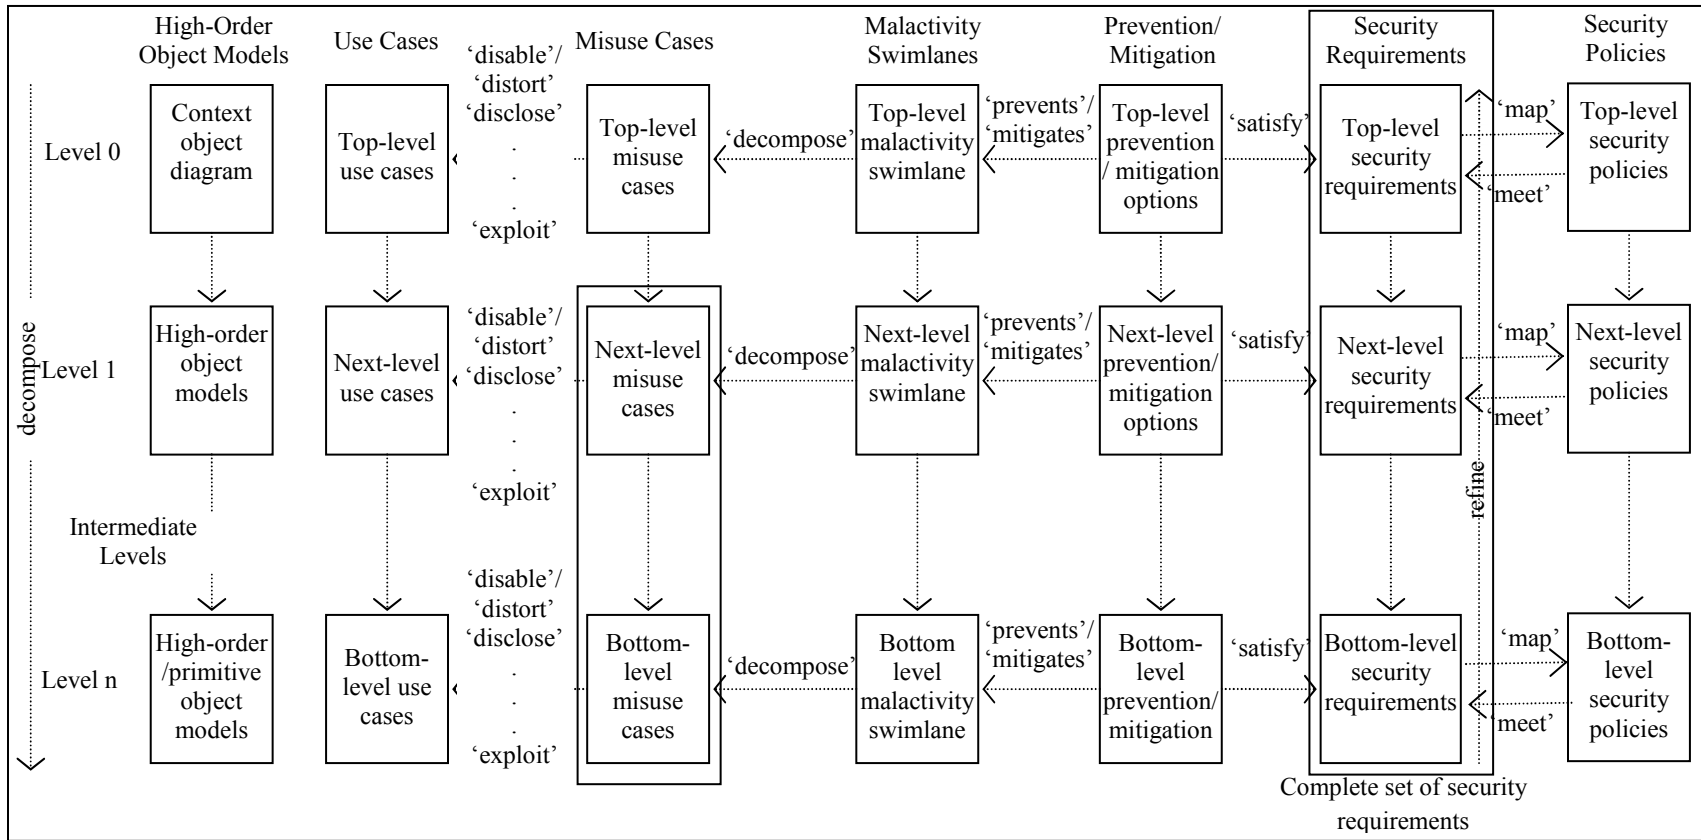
High-Order Object Models

Use Cases

Misuse Cases

Malactivity Swimlanes

Prevention/ Mitigation

Security Requirements

Security Policies

Level 0

Context object diagram

Top-level use cases

'disable'/ 'distort' 'disclose' . . 'exploit'

Top-level misuse cases

'decompose'

Top-level malactivity swimlane

'prevents'/ 'mitigates'

Top-level prevention / mitigation options

'satisfy'

Top-level security requirements

'map'

'meet'

Top-level security policies

decompose

Level 1

High-order object models

Next-level use cases

'disable'/ 'distort' 'disclose' . . . 'exploit'

Next-level misuse cases

'decompose'

Next-level malactivity swimlane

'prevents'/ 'mitigates'

Next-level prevention/ mitigation options

'satisfy'

Next-level security requirements

'map'

'meet'

Next-level security policies

refine

Intermediate Levels

Level n

High-order /primitive object models

Bottom-level use cases

'disable'/ 'distort' 'disclose' . . . 'exploit'

Bottom-level misuse cases

'decompose'

Bottom level malactivity swimlane

'prevents'/ 'mitigates'

Bottom-level prevention/ mitigation

'satisfy'

Bottom-level security requirements

'map'

'meet'

Bottom-level security policies

Complete set of security requirements